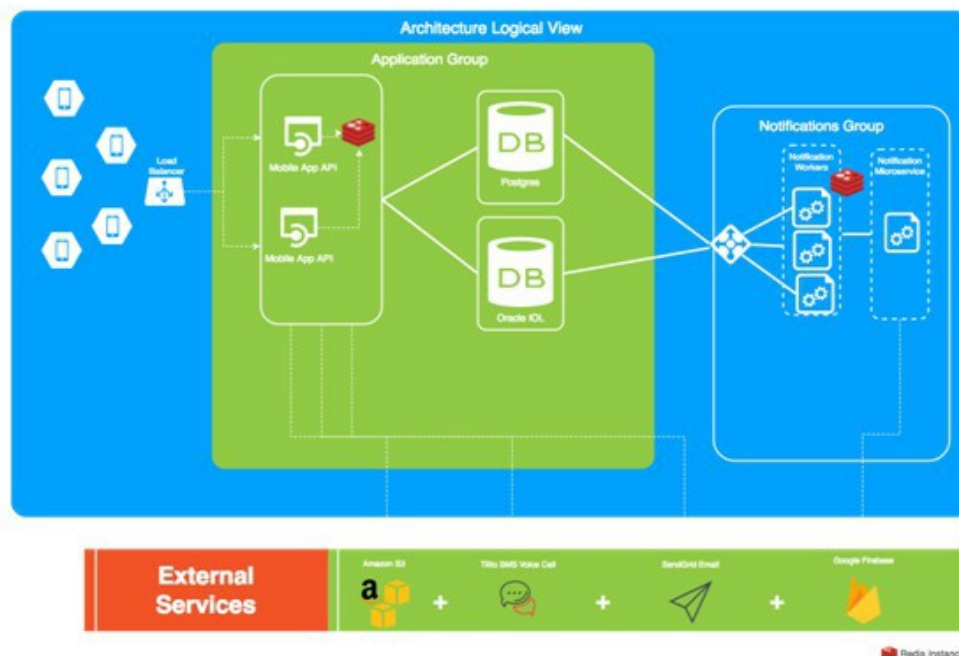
Architecture Logical View

Application Group

Load Balancer

Mobile App API

Mobile App API

DB
Postgres

DB
Oracle IOL

Notifications Group

Notification Workers

Notification Microservice

External Services

Amazon S3

Tilio SMS Voice Call

SendGrid Email

Google Firebase

+ + +

Redis instanc